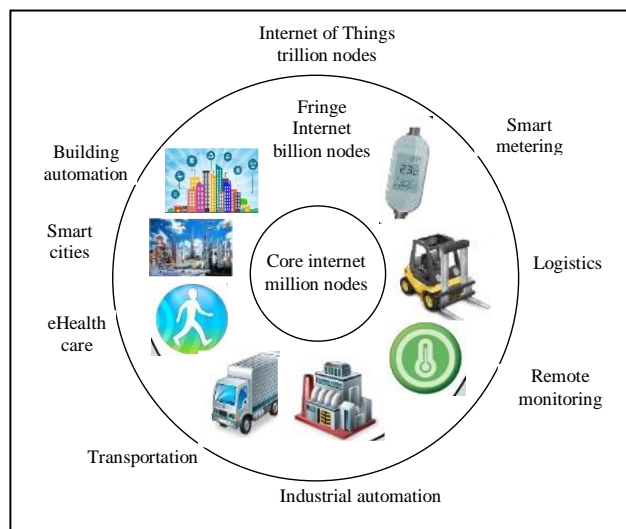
Internet of Things
trillion nodes

Fringe
Internet
billion nodes

Smart
metering

Building
automation

Smart
cities

Core internet
million nodes

Logistics

eHealth
care

Remote
monitoring

Transportation

Industrial automation